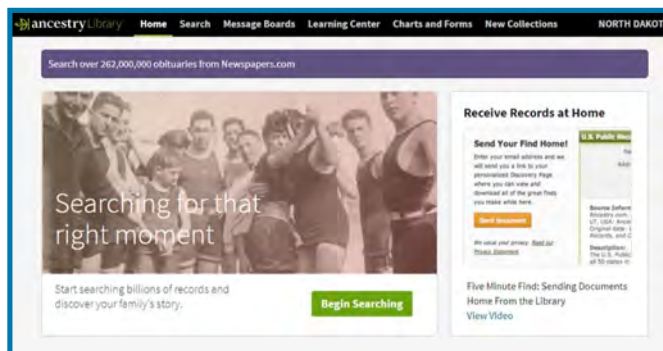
ancestryLibrary Home Search Message Boards Learning Center Charts and Forms New Collections NORTH DAKOT

Search over 262,000,000 obituaries from Newspapers.com

Searching for that right moment

Start searching billions of records and discover your family's story.

Begin Searching

Receive Records at Home

Send Your Find Home!

Enter your email address and we will send you a link to your personalized Discovery Page where you can view and download all of the great finds you make while here.

Send Document

We value your privacy. Read our Privacy Statement

U.S. Public Rec

Source Inform
Ancestry.com
UT, USA: Ance
Original data
Records, and

Description:
The U.S. Public
all 50 states in

Five Minute Find: Sending Documents Home From the Library

View Video